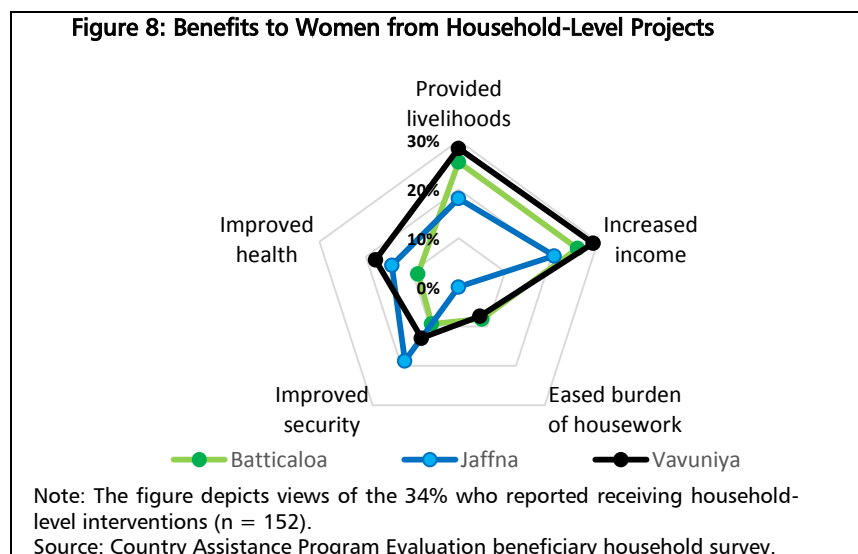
Figure 8: Benefits to Women from Household-Level Projects

Provided livelihoods

30%

20%

10%

0%

Increased income

Eased burden of housework

Improved security

Improved health

Batticaloa

Jaffna

Vavuniya

Note: The figure depicts views of the 34% who reported receiving household-level interventions (n = 152).

Source: Country Assistance Program Evaluation beneficiary household survey.